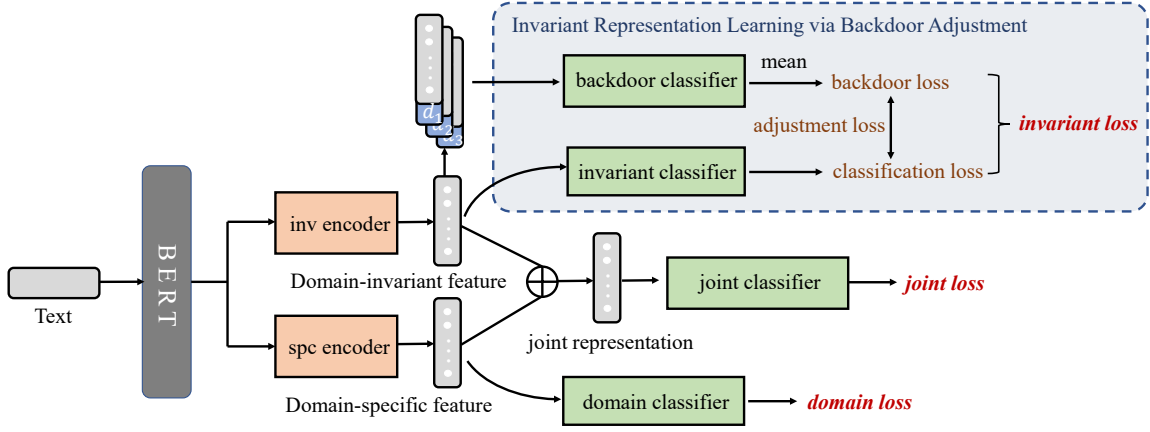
Invariant Representation Learning via Backdoor Adjustment

$d_1$ $d_2$ $d_3$

backdoor classifier

mean

backdoor loss

adjustment loss

invariant loss

invariant classifier

classification loss

BERT

Text

inv encoder

Domain-invariant feature

spc encoder

Domain-specific feature

joint representation

joint classifier

joint loss

domain classifier

domain loss